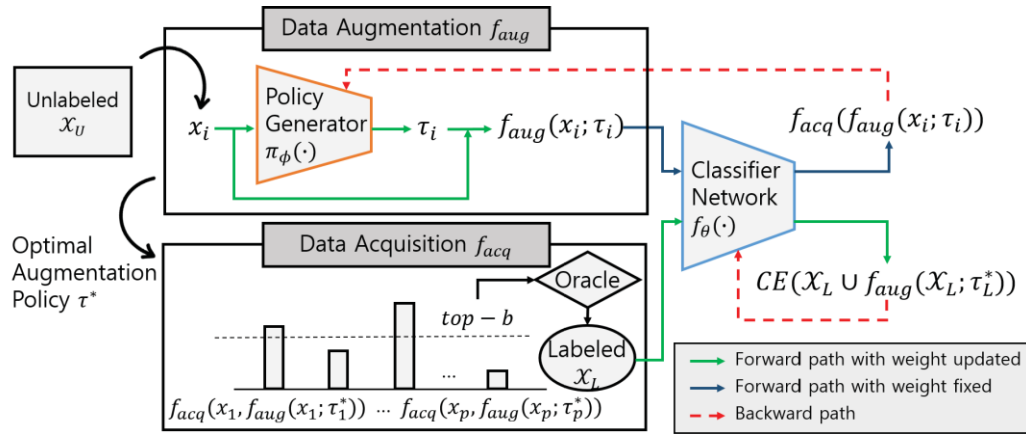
Data Augmentation $f_{aug}$

Unlabeled $\mathcal{X}_U$

$x_i$

Policy Generator $\pi_\phi(\cdot)$

$\tau_i$

$f_{aug}(x_i; \tau_i)$

$f_{acq}(f_{aug}(x_i; \tau_i))$

Classifier Network $f_\theta(\cdot)$

Optimal Augmentation Policy $\tau^*$

Data Acquisition $f_{acq}$

Oracle

$top - b$

Labeled $\mathcal{X}_L$

$CE(\mathcal{X}_L \cup f_{aug}(\mathcal{X}_L; \tau_L^*))$

...

$f_{acq}(x_1, f_{aug}(x_1; \tau_1^*))$ ... $f_{acq}(x_p, f_{aug}(x_p; \tau_p^*))$

Forward path with weight updated

Forward path with weight fixed

Backward path